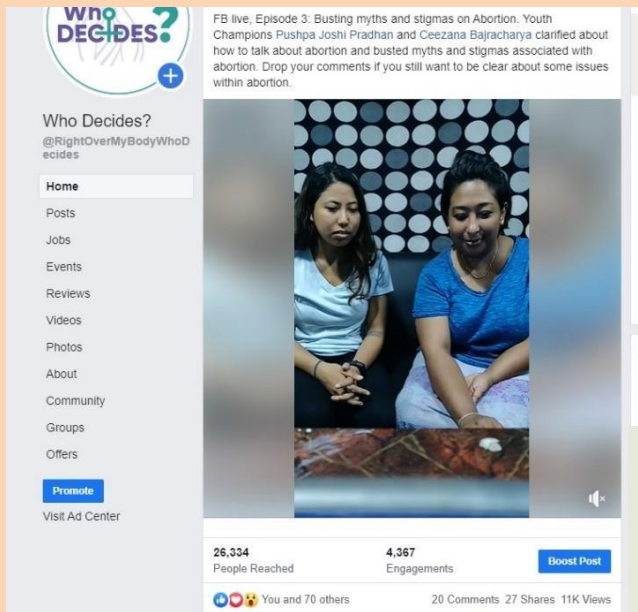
Who DECIDES?

Who Decides?
@RightOverMyBodyWhoDecides

Home
Posts
Jobs
Events
Reviews
Videos
Photos
About
Community
Groups
Offers

Promote
Visit Ad Center

FB live, Episode 3: Busting myths and stigmas on Abortion. Youth Champions Pushpa Joshi Pradhan and Ceezana Bajracharya clarified about how to talk about abortion and busted myths and stigmas associated with abortion. Drop your comments if you still want to be clear about some issues within abortion.

26,334
People Reached

4,367
Engagements

Boost Post

You and 70 others

20 Comments 27 Shares 11K Views